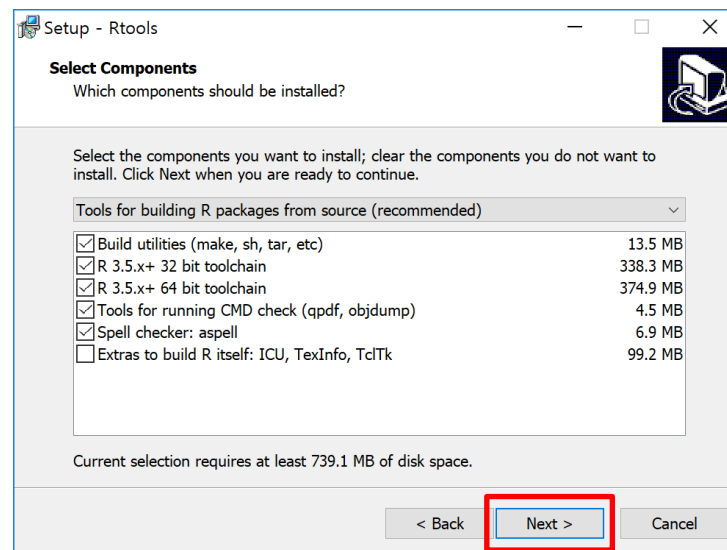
Setup - Rtools

Select Components
Which components should be installed?

Select the components you want to install; clear the components you do not want to install. Click Next when you are ready to continue.

Tools for building R packages from source (recommended)

| | | |
|---|---|---|
| ☑ | Build utilities (make, sh, tar, etc) | 13.5 MB |
| ☑ | R 3.5.x+ 32 bit toolchain | 338.3 MB |
| ☑ | R 3.5.x+ 64 bit toolchain | 374.9 MB |
| ☑ | Tools for running CMD check (qpdf, objdump) | 4.5 MB |
| ☑ | Spell checker: aspell | 6.9 MB |
| ☐ | Extras to build R itself: ICU, TexInfo, TclTk | 99.2 MB |

Current selection requires at least 739.1 MB of disk space.

< Back
Next >
Cancel